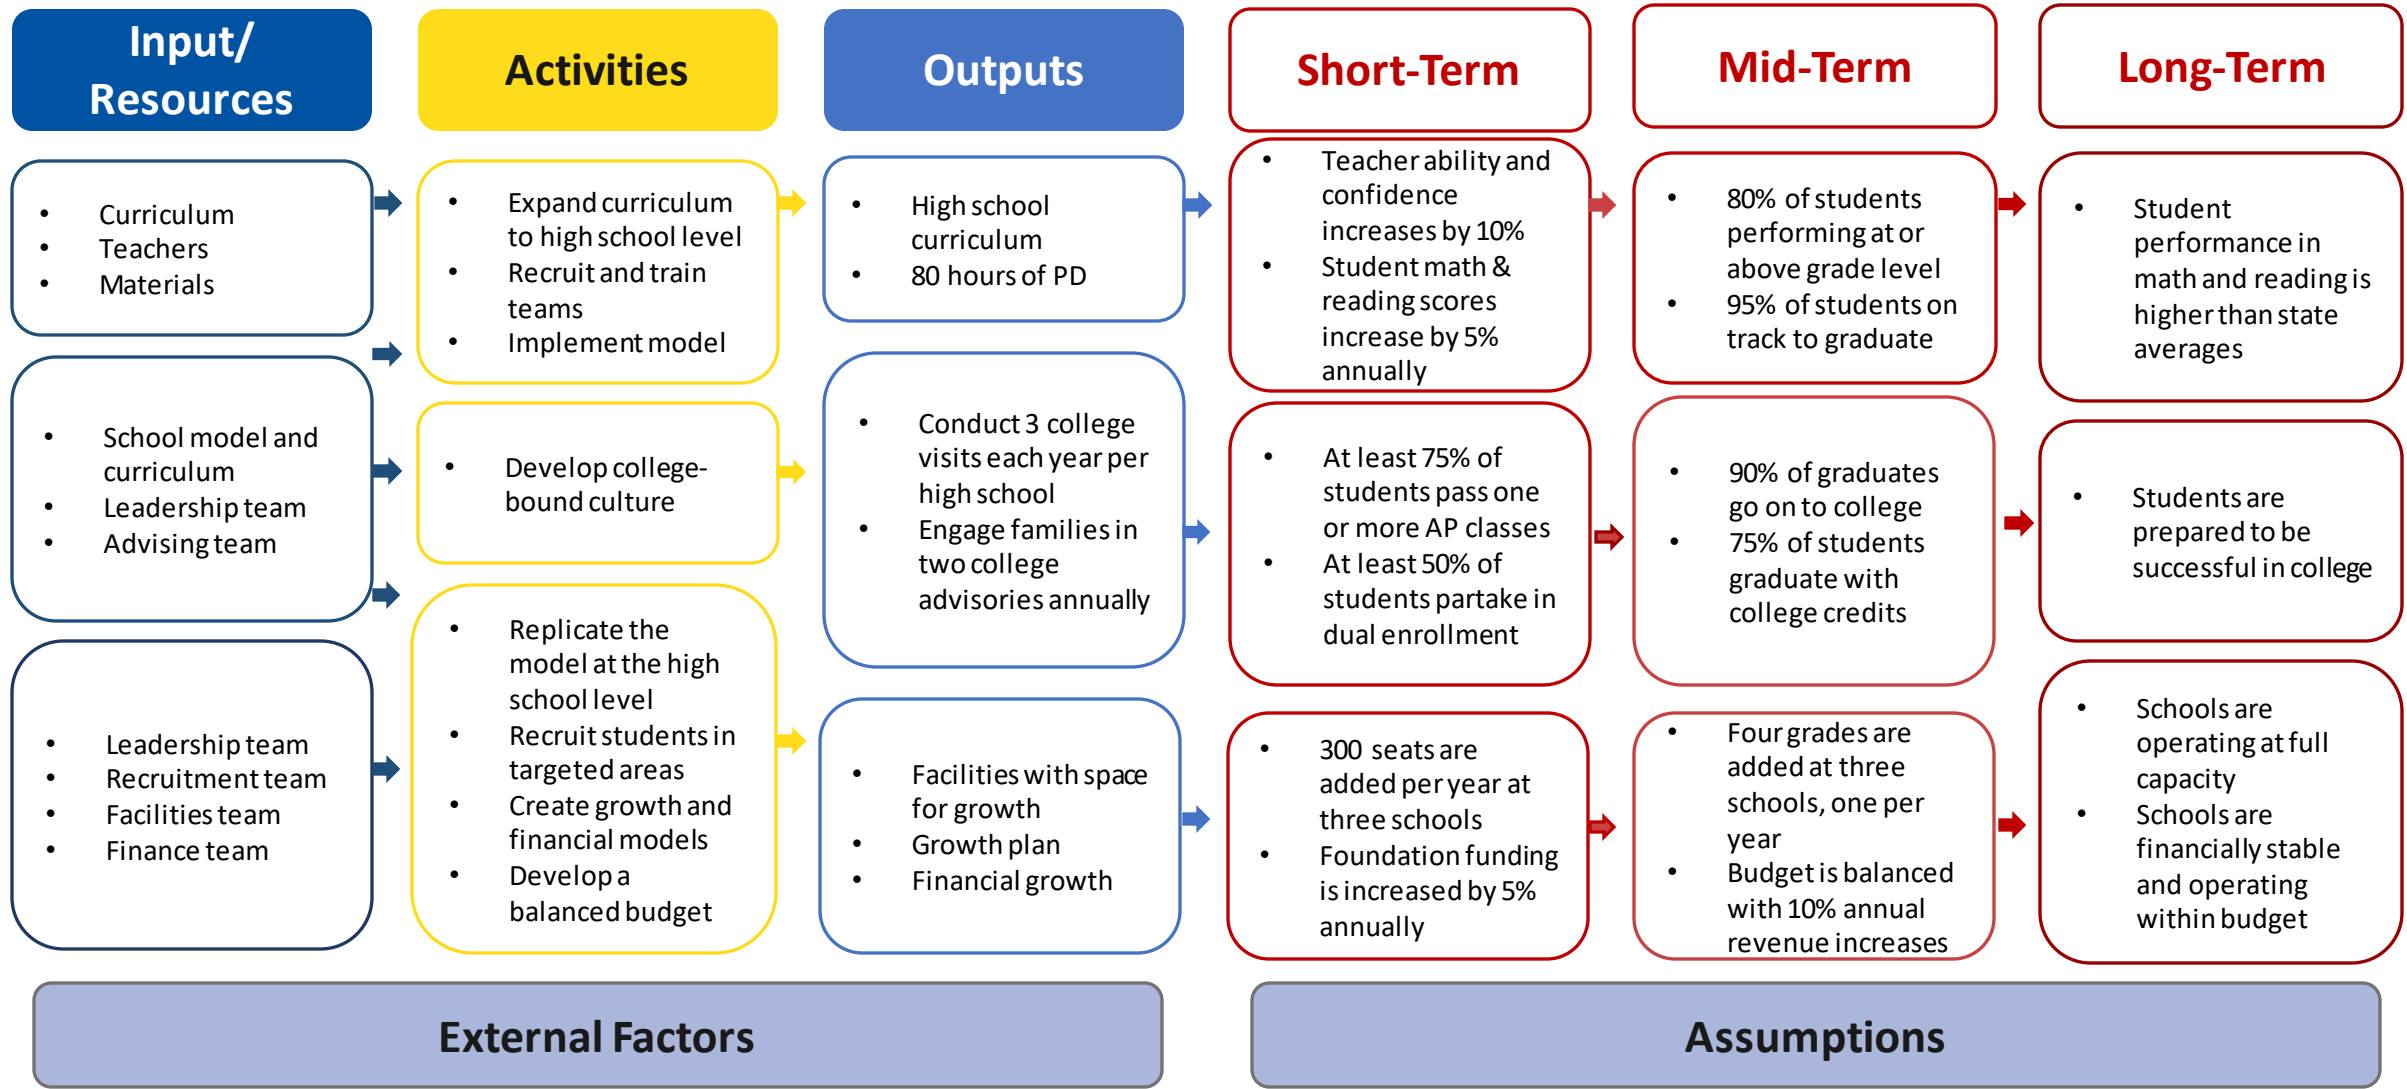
Input/ Resources

- Curriculum
- Teachers
- Materials

- School model and curriculum
- Leadership team
- Advising team

- Leadership team
- Recruitment team
- Facilities team
- Finance team

Activities

- Expand curriculum to high school level
- Recruit and train teams
- Implement model

- Develop college-bound culture

- Replicate the model at the high school level
- Recruit students in targeted areas
- Create growth and financial models
- Develop a balanced budget

Outputs

- High school curriculum
- 80 hours of PD

- Conduct 3 college visits each year per high school
- Engage families in two college advisories annually

- Facilities with space for growth
- Growth plan
- Financial growth

Short-Term

- Teacher ability and confidence increases by 10%
- Student math & reading scores increase by 5% annually

- At least 75% of students pass one or more AP classes
- At least 50% of students partake in dual enrollment

- 300 seats are added per year at three schools
- Foundation funding is increased by 5% annually

Mid-Term

- 80% of students performing at or above grade level
- 95% of students on track to graduate

- 90% of graduates go on to college
- 75% of students graduate with college credits

- Four grades are added at three schools, one per year
- Budget is balanced with 10% annual revenue increases

Long-Term

- Student performance in math and reading is higher than state averages

- Students are prepared to be successful in college

- Schools are operating at full capacity
- Schools are financially stable and operating within budget

External Factors

Assumptions